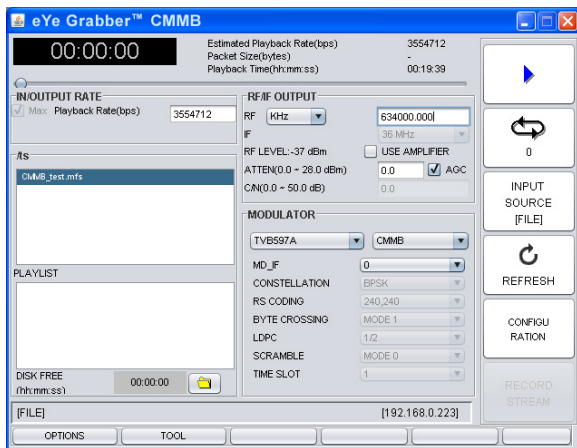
eYe Grabber™ CMMB

00:00:00

Estimated Playback Rate(bps) 3554712
Packet Size(bytes) -
Playback Time(hh:mm:ss) 00:19:39

IN/OUTPUT RATE
Max Playback Rate(bps) 3554712

RF/IF OUTPUT
RF KHz 634000.000
IF 36 MHz
RF LEVEL:-37 dBm
USE AMPLIFIER
ATTEN(0.0 ~ 28.0 dBm) 0.0 AGC
C/N(0.0 ~ 50.0 dB) 0.0

/ts
CMMB_test.mfs

MODULATOR
TVB597A CMMB
MD_IF 0
CONSTELLATION BPSK
RS CODING 240,240
BYTE CROSSING MODE 1
LDPC 1/2
SCRAMBLE MODE 0
TIME SLOT 1

PLAYLIST

DISK FREE (hh:mm:ss) 00:00:00

0

INPUT SOURCE [FILE]

REFRESH

CONFIGU RATION

RECORD STREAM

[FILE]
[192.168.0.223]

OPTIONS
TOOL